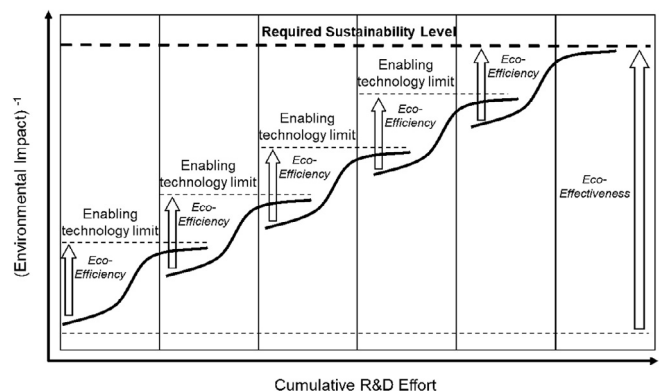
Required Sustainability Level

Enabling technology limit

Eco-Efficiency

Enabling technology limit

Eco-Efficiency

Enabling technology limit

Eco-Efficiency

Enabling technology limit

Eco-Efficiency

Eco-Efficiency

Eco-Effectiveness

(Environmental Impact) $^{-1}$

Cumulative R&D Effort